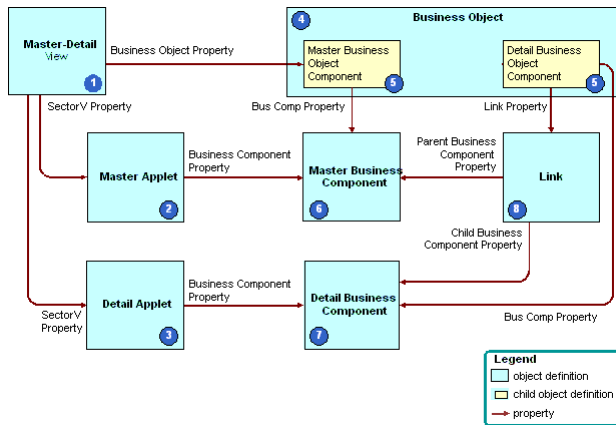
Master-Detail View 1

Business Object Property

4 Business Object

Master Business Object Component 5

Detail Business Object Component 5

SectorV Property

Bus Comp Property

Link Property

Master Applet 2

Business Component Property

Master Business Component 6

Parent Business Component Property

Link 8

Child Business Component Property

SectorV Property

Detail Applet 3

Business Component Property

Detail Business Component 7

Bus Comp Property

Legend
object definition
child object definition
property